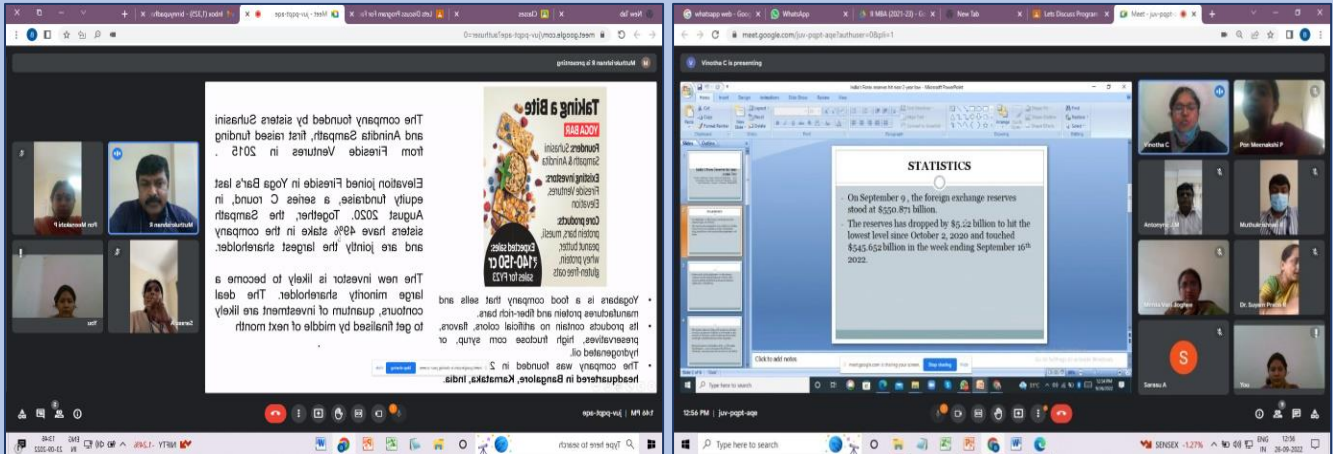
Muthukrishnan R is presenting

Taking a Bite
YOGA BAR
Founders: Suhasini Sampath & Anindita
Existing investors: Fireside Ventures, Elevation
Core products: protein bars, muesli, peanut butter, whey protein, gluten-free oats
Expected sales: ₹140-150 cr sales for FY23

• Yogabars is a food company that sells and manufactures protein and fiber-rich bars.
• Its products contain no artificial colors, flavors, preservatives, high fructose corn syrup, or hydrogenated oil.
• The company was founded in 2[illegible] headquartered in Bangalore, Karnataka, India.

The company founded by sisters Suhasini and Anindita Sampath, first raised funding from Fireside Ventures in 2015 .

Elevation joined Fireside in Yoga Bar's last equity fundraise, a series C round, in August 2020. Together, the Sampath sisters have 49% stake in the company and are jointly the largest shareholder.

The new investor is likely to become a large minority shareholder. The deal contours, quantum of investment are likely to get finalised by middle of next month

Pon Meenakshi P
Muthukrishnan R
You
Saravanan A

Stop sharing

1:46 PM | juv-pqgt-aqe

NIFTY -1.24%
Type here to search
13:46 23-09-2022

Vinotha C is presenting

STATISTICS

• On September 9 , the foreign exchange reserves stood at $550.871 billion.
• The reserves has dropped by $5.22 billion to hit the lowest level since October 2, 2020 and touched $545.652 billion in the week ending September 16$^{th}$ 2022.

Click to add notes

meet.google.com is sharing your screen. Stop sharing Hide

Vinotha C
Pon Meenakshi P
Antonyraj M
Muthukrishnan R
Winnie Vani Jeighne
Dr. Suyam Prabha R
Saravanan A
You

12:56 PM | juv-pqgt-aqe

Type here to search
SENSEX -1.27%
ENG IN 12:56 26-09-2022

whatsapp web - Goo
WhatsApp
II MBA (2021-23) - Go
New Tab
Lets Discuss Program
Meet - juv-pqgt-
meet.google.com/juv-pqgt-aqe?authuser=0&pli=1
Inbox (1,323) - binuyoga@
Lets Discuss Program For Yo
Classes
New Tab
meet.google.com/juv-pqgt-aqe?authuser=0